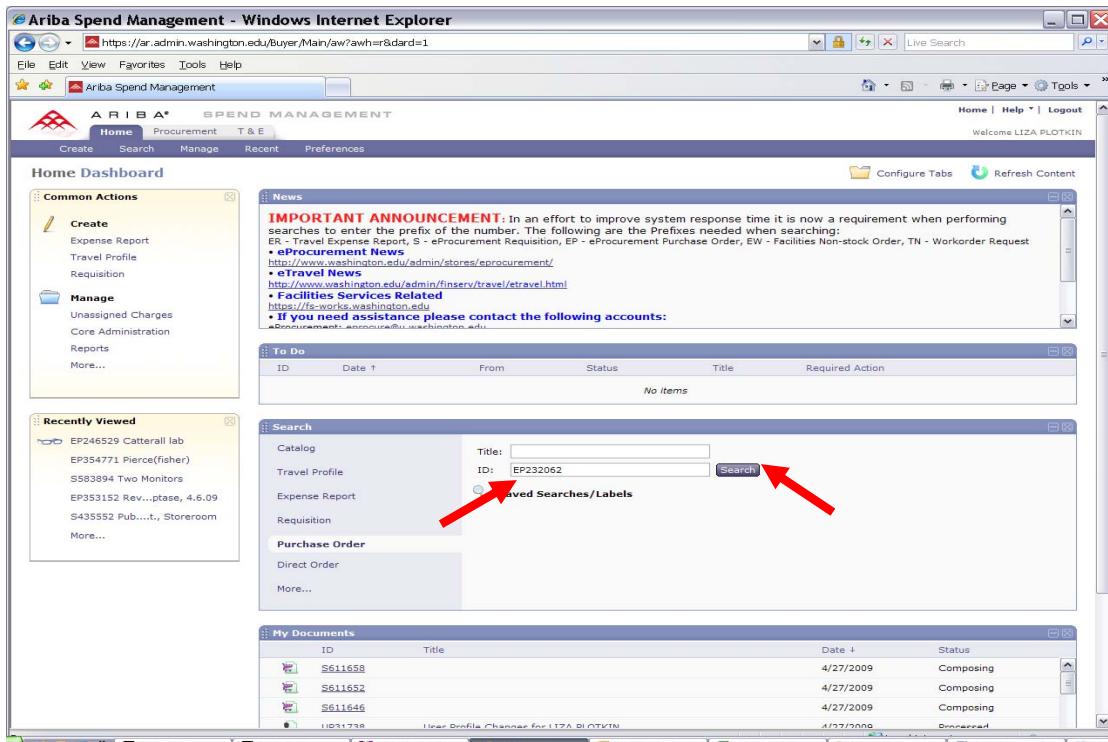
Ariba Spend Management - Windows Internet Explorer

https://ar.admin.washington.edu/Buyer/Main/aw?awh=r&dard=1

Live Search

File Edit View Favorites Tools Help

Ariba Spend Management

Page Tools

ARIBA SPEND MANAGEMENT

Home | Help | Logout

Home Procurement T & E

Welcome LIZA PLOTKIN

Create Search Manage Recent Preferences

Home Dashboard

Configure Tabs Refresh Content

Common Actions

Create
Expense Report
Travel Profile
Requisition

Manage
Unassigned Charges
Core Administration
Reports
More...

Recently Viewed

EP246529 Catterall lab
EP354771 Pierce(fisher)
S583894 Two Monitors
EP353152 Rev...ptase, 4.6.09
S435552 Pub....t., Storeroom
More...

News

IMPORTANT ANNOUNCEMENT: In an effort to improve system response time it is now a requirement when performing searches to enter the prefix of the number. The following are the Prefixes needed when searching:
ER - Travel Expense Report, S - eProcurement Requisition, EP - eProcurement Purchase Order, EW - Facilities Non-stock Order, TN - Workorder Request
• eProcurement News
http://www.washington.edu/admin/stores/eprocurement/
• eTravel News
http://www.washington.edu/admin/finserv/travel/etravel.html
• Facilities Services Related
https://fs-works.washington.edu
• If you need assistance please contact the following accounts:
eProcurement: eprocure@u.washington.edu

To Do

| ID | Date ↑ | From | Status | Title | Required Action |
|---|---|---|---|---|---|
| | | | No items | | |

Search

Catalog
Travel Profile
Expense Report
Requisition
Purchase Order
Direct Order
More...

Title:
ID: EP232062 Search
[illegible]aved Searches/Labels

My Documents

| ID | Title | Date ↓ | Status |
|---|---|---|---|
| S611658 | | 4/27/2009 | Composing |
| S611652 | | 4/27/2009 | Composing |
| S611646 | | 4/27/2009 | Composing |
| UP31738 | Users Profile Changes for LIZA PLOTKIN | 4/27/2009 | Processed |